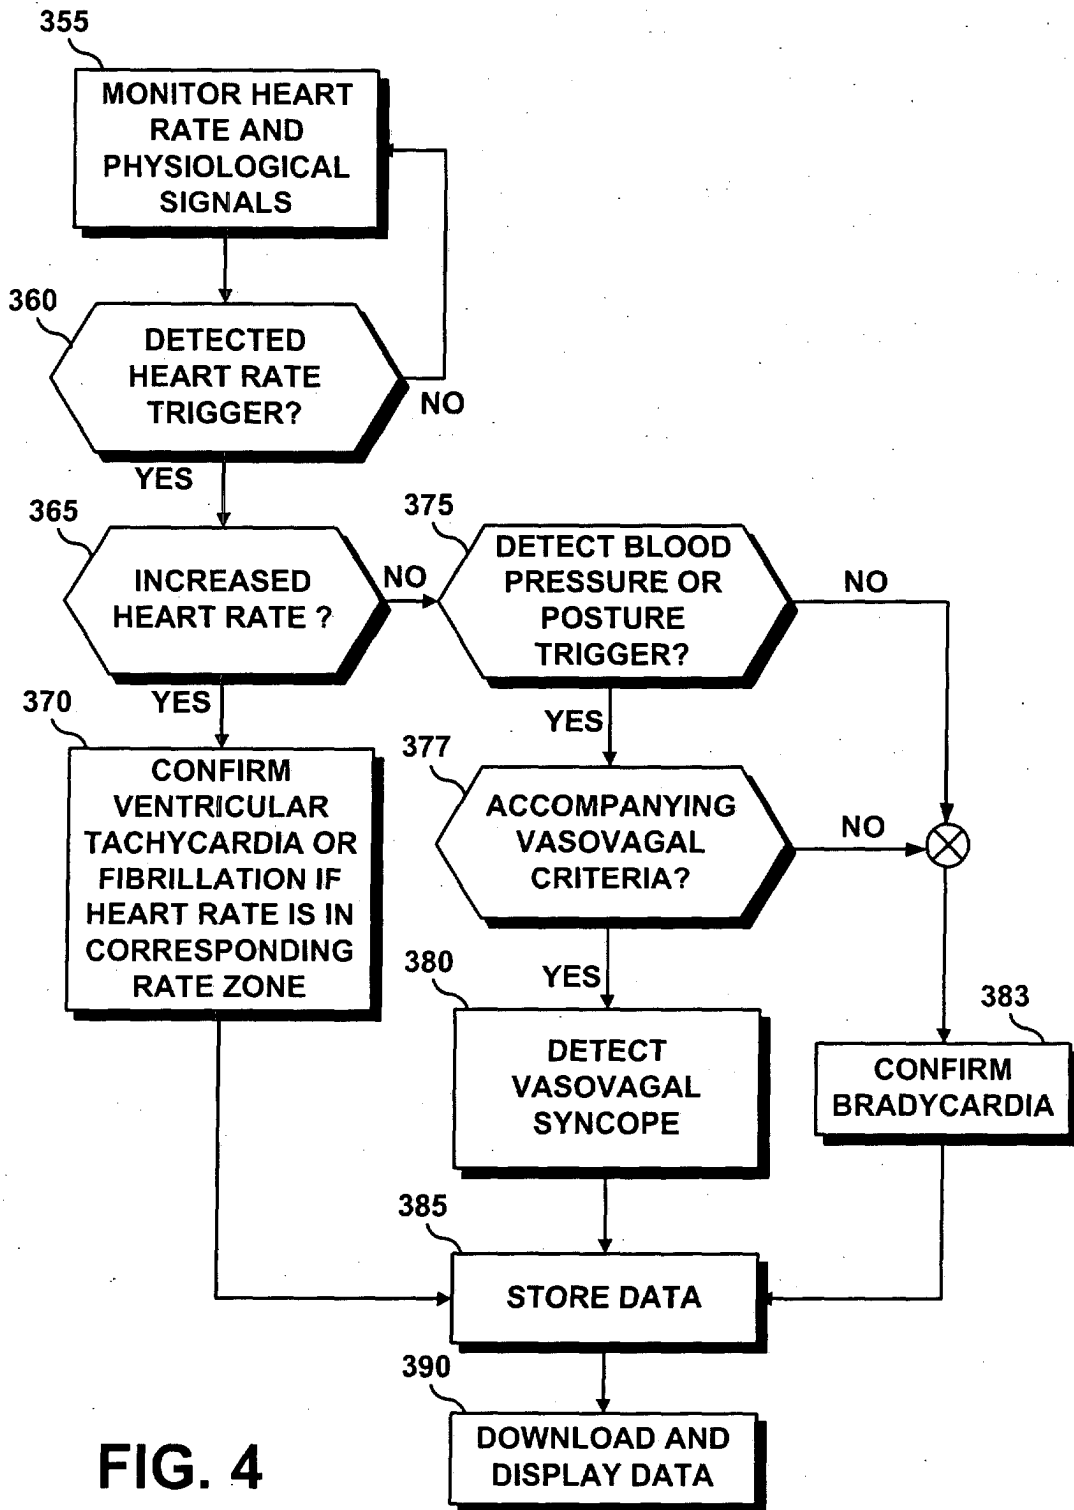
355

MONITOR HEART RATE AND PHYSIOLOGICAL SIGNALS

360

DETECTED HEART RATE TRIGGER?

NO

YES

365

INCREASED HEART RATE ?

NO

375

DETECT BLOOD PRESSURE OR POSTURE TRIGGER?

NO

YES

370

CONFIRM VENTRICULAR TACHYCARDIA OR FIBRILLATION IF HEART RATE IS IN CORRESPONDING RATE ZONE

YES

377

ACCOMPANYING VASOVAGAL CRITERIA?

NO

YES

380

DETECT VASOVAGAL SYNCOPE

383

CONFIRM BRADYCARDIA

385

STORE DATA

390

DOWNLOAD AND DISPLAY DATA

FIG. 4